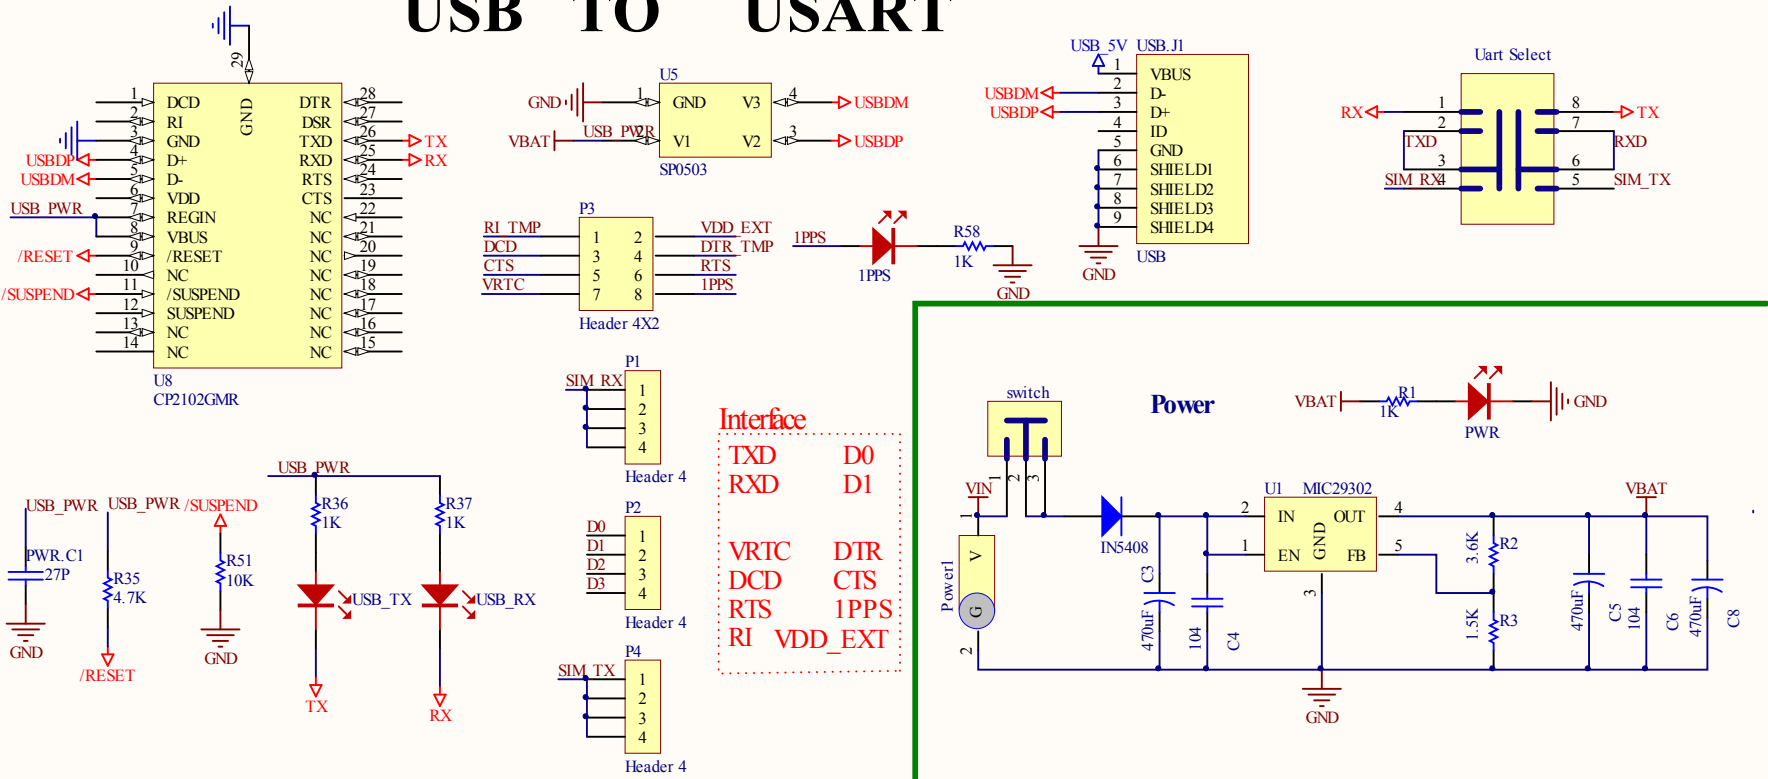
USB TO USART

29
GND
1 DCD
2 RI
3 GND
4 D+
5 D-
6 VDD
7 REGIN
8 VBUS
9 /RESET
10 NC
11 /SUSPEND
12 SUSPEND
13 NC
14 NC
DTR 28
DSR 27
TXD 26
RXD 25
RTS 24
CTS 23
NC 22
NC 21
NC 20
NC 19
NC 18
NC 17
NC 16
NC 15
USBDP
USBDM
USB_PWR
/RESET
/SUSPEND
TX
RX
U8
CP2102GMR

U5
GND 1 GND V3 4 USBDM
VBAT USB_PWR 2 V1 V2 3 USBDP
SP0503

P3
RI_TMP 1 2 VDD_EXT
DCD 3 4 DTR_TMP
CTS 5 6 RTS
VRTC 7 8 1PPS
Header 4X2

1PPS
1PPS
R58
1K
GND

USB_5V USB.J1
1 VBUS
USBDM 2 D-
USBDP 3 D+
4 ID
5 GND
6 SHIELD1
7 SHIELD2
8 SHIELD3
9 SHIELD4
GND
USB

Uart Select
RX 1 8 TX
2 7
TXD RXD
3 6
SIM_RX 4 5 SIM_TX

P1
SIM_RX
1
2
3
4
Header 4

P2
D0 1
D1 2
D2 3
D3 4
Header 4

P4
SIM_TX
1
2
3
4
Header 4

Interface
TXD D0
RXD D1
VRTC DTR
DCD CTS
RTS 1PPS
RI VDD_EXT

USB_PWR
PWR.C1
27P
GND
USB_PWR
R35
4.7K
/RESET
/SUSPEND
R51
10K
GND
USB_PWR
R36
1K
USB_TX
TX
R37
1K
USB_RX
RX

Power
VBAT R1 1K PWR GND
switch
1 2 3
VIN
1
V
G
Power1
2
IN5408
C3
470uF
104
C4
U1 MIC29302
2 IN OUT 4
1 EN GND FB 5
3
GND
3.6K R2
1.5K R3
VBAT
470uF
C5
104
C6
470uF
C8